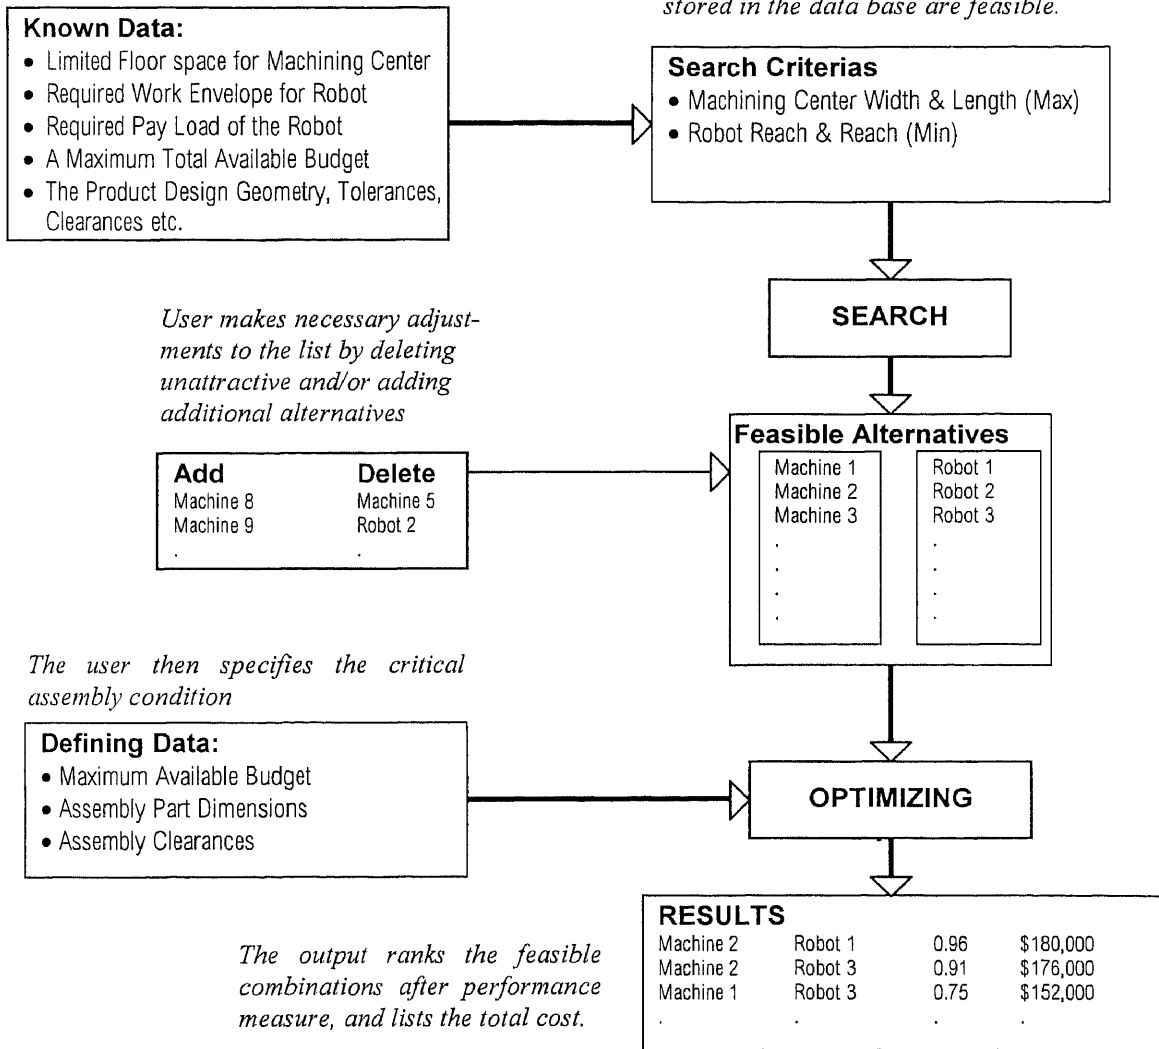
stored in the data base are feasible.

**Known Data:**
- Limited Floor space for Machining Center
- Required Work Envelope for Robot
- Required Pay Load of the Robot
- A Maximum Total Available Budget
- The Product Design Geometry, Tolerances, Clearances etc.

**Search Criterias**
- Machining Center Width & Length (Max)
- Robot Reach & Reach (Min)

SEARCH

User makes necessary adjustments to the list by deleting unattractive and/or adding additional alternatives

| Add | Delete |
|---|---|
| Machine 8 | Machine 5 |
| Machine 9 | Robot 2 |
| . | . |

**Feasible Alternatives**

Machine 1
Machine 2
Machine 3
.
.
.
.

Robot 1
Robot 2
Robot 3
.
.
.
.

The user then specifies the critical assembly condition

**Defining Data:**
- Maximum Available Budget
- Assembly Part Dimensions
- Assembly Clearances

OPTIMIZING

The output ranks the feasible combinations after performance measure, and lists the total cost.

**RESULTS**

| Machine 2 | Robot 1 | 0.96 | \$180,000 |
|---|---|---|---|
| Machine 2 | Robot 3 | 0.91 | \$176,000 |
| Machine 1 | Robot 3 | 0.75 | \$152,000 |
| . | . | . | . |